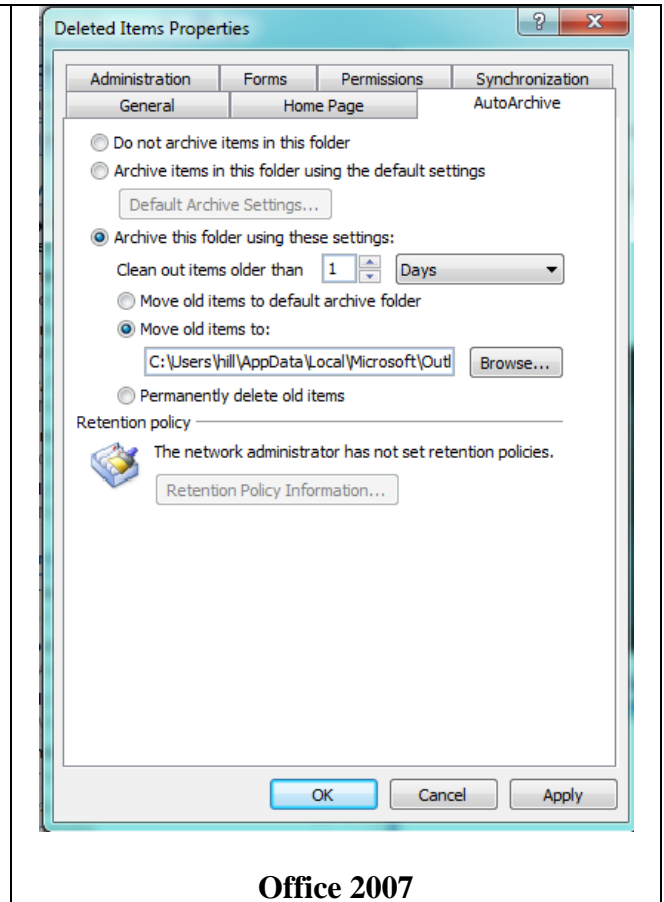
Deleted Items Properties

?

X

Administration

Forms

Permissions

Synchronization

General

Home Page

AutoArchive

Do not archive items in this folder

Archive items in this folder using the default settings

Default Archive Settings...

Archive this folder using these settings:

Clean out items older than 1 Days

Move old items to default archive folder

Move old items to:

C:\Users\hill\AppData\Local\Microsoft\Outl

Browse...

Permanently delete old items

Retention policy

The network administrator has not set retention policies.

Retention Policy Information...

OK

Cancel

Apply

Office 2007